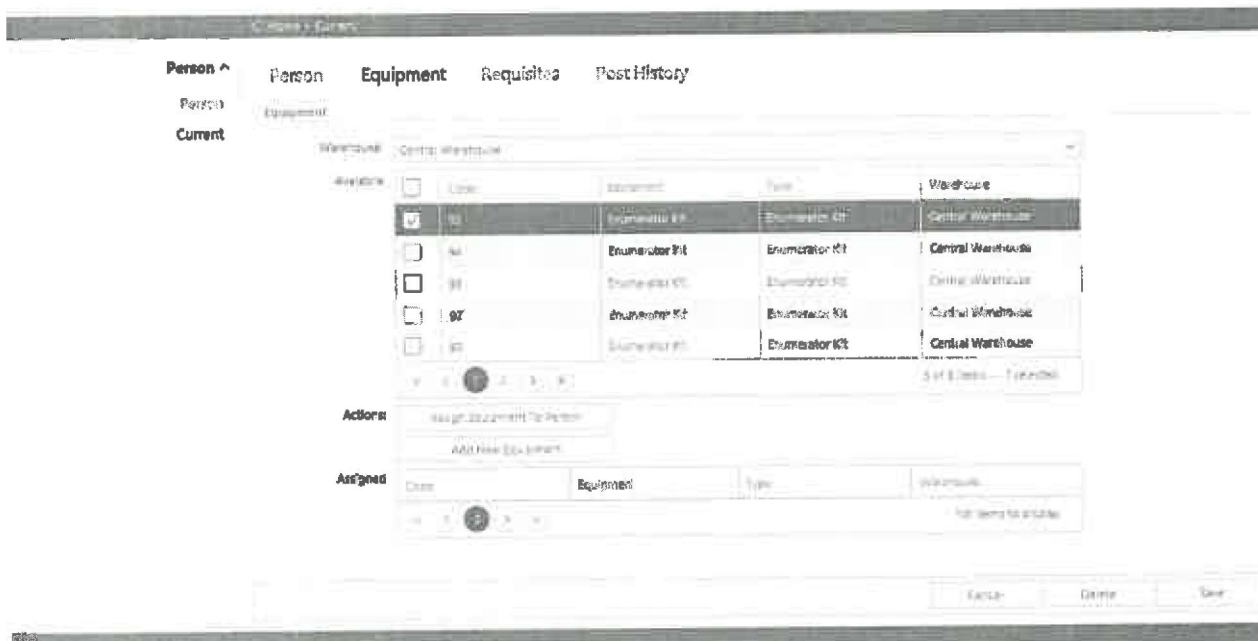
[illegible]

Person ^
Person
Current

Person Equipment Requisites Post History

Equipment

Warehouse Central Warehouse

Available

| | Code | Equipment | Type | Warehouse |
|---|---|---|---|---|
| ☑ | 93 | Enumerator Kit | Enumerator Kit | Central Warehouse |
| ☐ | 94 | Enumerator Kit | Enumerator Kit | Central Warehouse |
| ☐ | 95 | Enumerator Kit | Enumerator Kit | Central Warehouse |
| ☐ | 97 | Enumerator Kit | Enumerator Kit | Central Warehouse |
| ☐ | 98 | Enumerator Kit | Enumerator Kit | Central Warehouse |

1 2 3

5 of 8 items — 1 selected

Actions: Assign Equipment To Person
Add New Equipment

Assigned

| Code | Equipment | Type | Warehouse |
|---|---|---|---|

1

No items to display

Cancel Delete Save